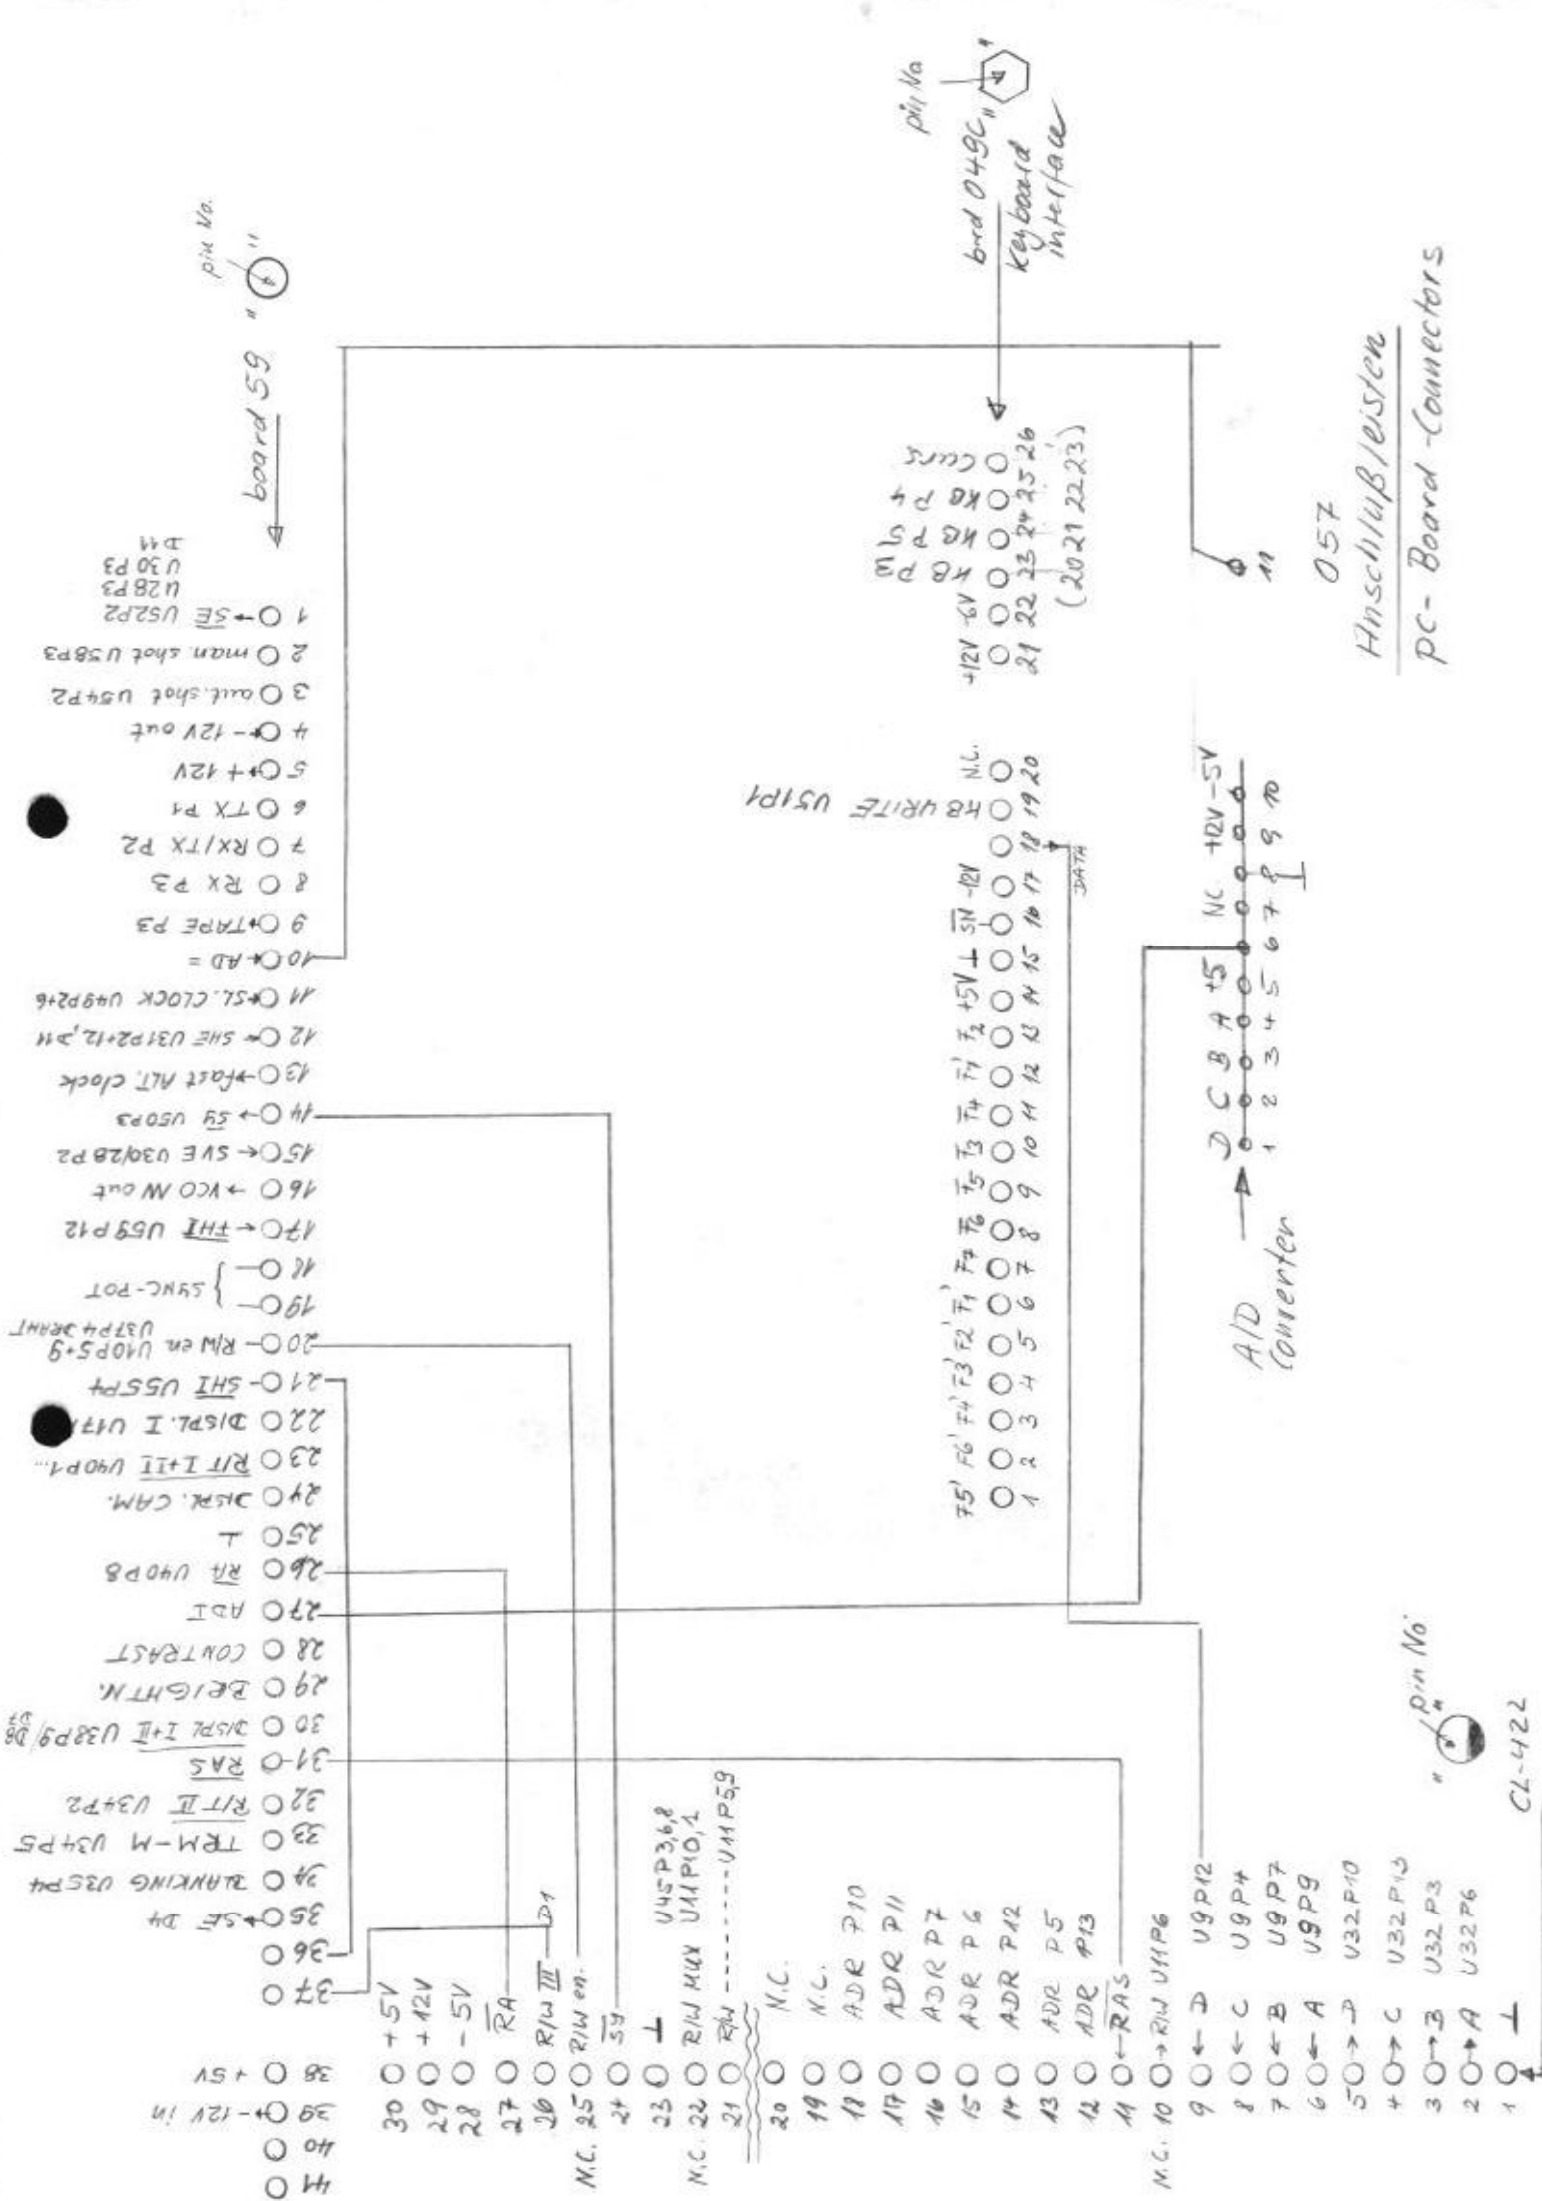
pin No.
brd 049C "
Keyboard interface

pin No.
board 59

1 ← $\overline{SE}$ U52P2 U28P3 U30P3 D11
2 man. shot U58P3
3 quit. shot U54P2
4 ← -12V out
5 ← +12V
6 TX P1
7 RX/TX P2
8 RX P3
9 ← TAPE P3
10 ← AD =
11 ← SL. CLOCK U48P2+6
12 ← SHE U31P2+12, D11
13 ← fast ALT. clock
14 ← $\overline{S9}$ U50P3
15 ← SVE U30/28 P2
16 ← VCO M out
17 ← $\overline{THE}$ U59P12
18 }
19 } SYNC-POT
20 R/W en. U40P5+9 U37P4 DRAHT
21 $\overline{SHI}$ U55P4
22 DISPL. I U47...
23 $\overline{R/T\ I+II}$ U40P1...
24 DISPL. CAM.
25 ⊥
26 $\overline{RA}$ U40P8
27 ADI
28 CONTRAST
29 BRIGHTN.
30 DISPL. I+II U38P9/D8 D9
31 $\overline{RAS}$
32 $\overline{R/T\ II}$ U34P2
33 TRM-M U34P5
34 BLANKING U35P4
35 ← SE D4
36
37
38 +5V
39 ← -12V in
40
41

30 +5V
29 +12V
28 -5V
27 $\overline{RA}$
26 R/W III — D1
N.C. 25 R/W en.
24 $\overline{S9}$
23 ⊥
N.C. 22 R/W MUX U45P3,6,8 U11P10,1
21 $\overline{R/W}$ - - - - U11P59
20 N.C.
19 N.C.
18 ADR P10
17 ADR P11
16 ADR P7
15 ADR P6
14 ADR P12
13 ADR P5
12 ADR P13
11 ← $\overline{RAS}$
N.C. 10 → R/W U11P6
9 ← D U9P12
8 ← C U9P4
7 ← B U9P7
6 ← A U9P9
5 → D U32P10
4 → C U32P13
3 → B U32P3
2 → A U32P6
1 ⊥

" Pin No. "
CL-422

F5' F6' F4' F3' F2 F1' F4 F6 F5 F3 F4 F1' F2 +5V ⊥ 5V -12V
1 2 3 4 5 6 7 8 9 10 11 12 13 14 15 16 17 18 19 20
DATA
HB WRITE U51P1 N.C.

+12V -6V HB P3 HB P5 KB P4 Curs
21 22 23 24 25 26
(20 21 22 23)

D C B A +5 N.C. +12V -5V
1 2 3 4 5 6 7 8 9 10
A/D Converter
11

057
Anschlußleisten
PC- Board -Connectors